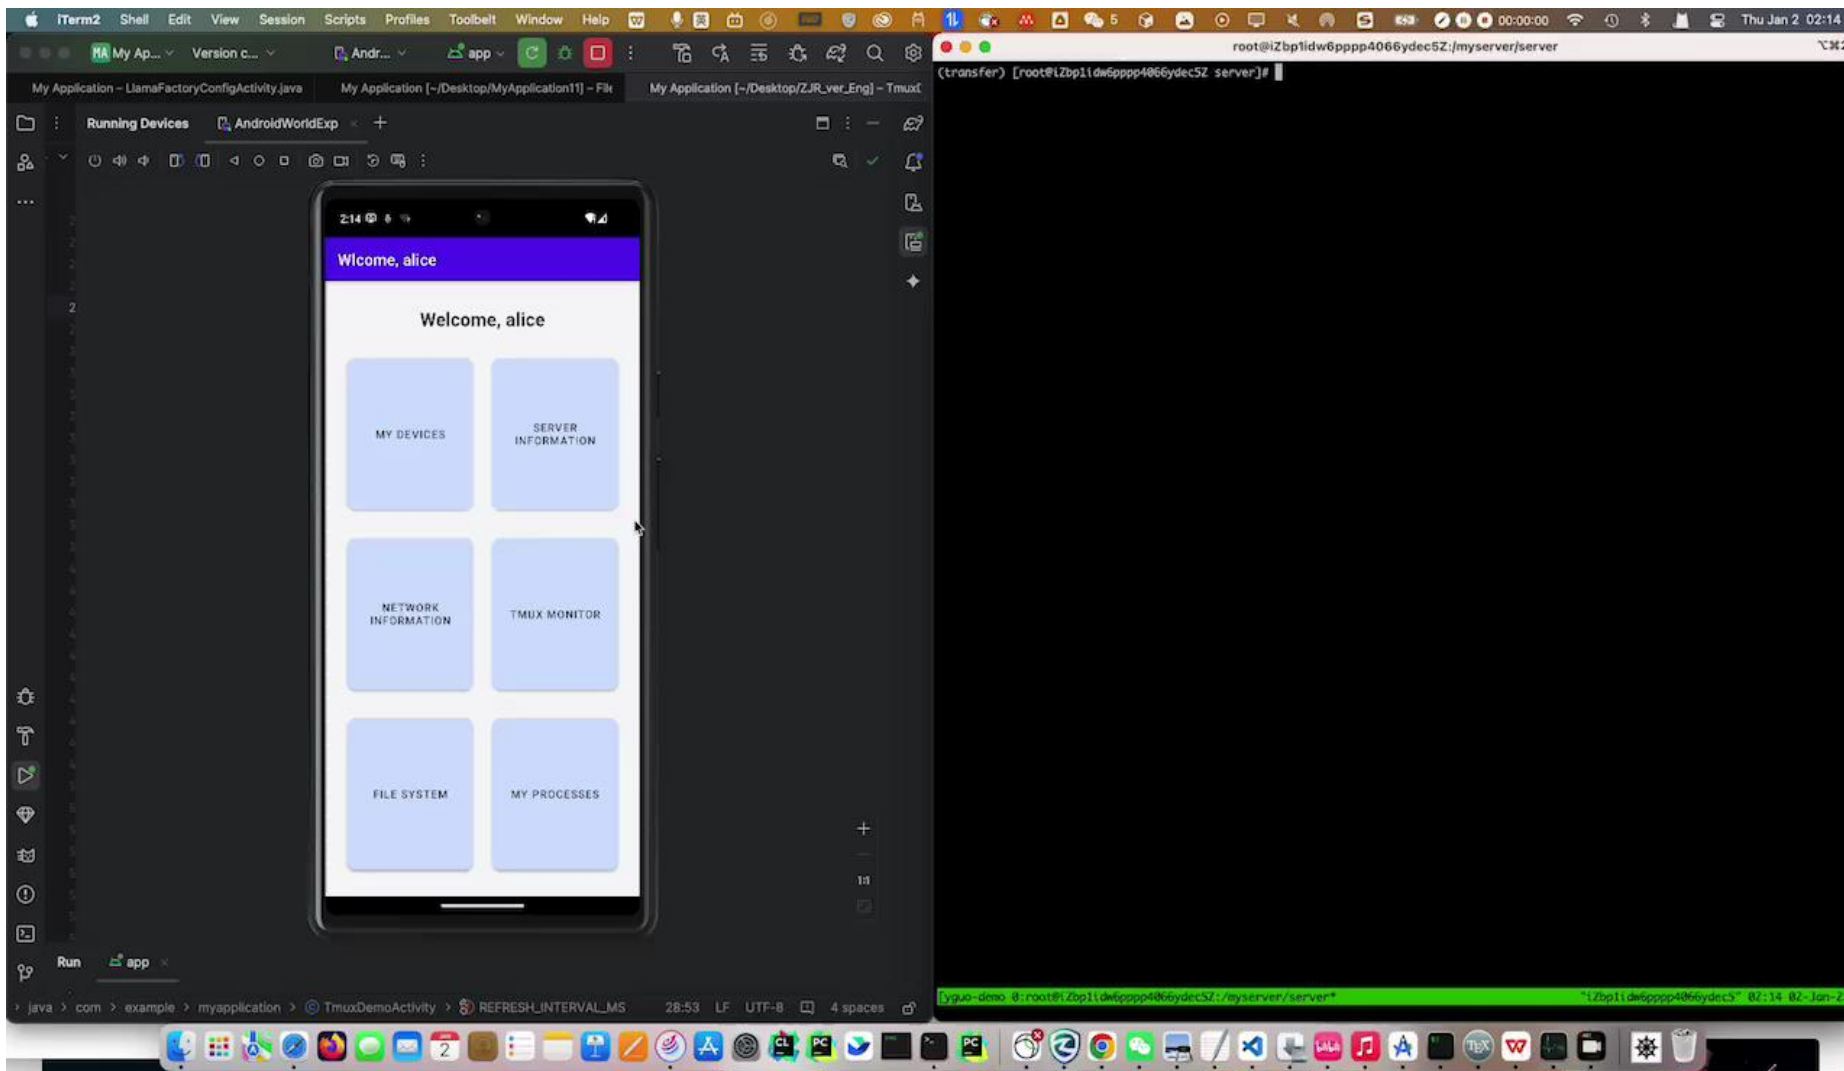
iTerm2 Shell Edit View Session Scripts Profiles Toolbelt Window Help 5 00:00:00 Thu Jan 2 02:14

MA My Ap... Version c... Andr... app

My Application – LlamaFactoryConfigActivity.java My Application [~/Desktop/MyApplication11] – File My Application [~/Desktop/ZJR_ver_Eng] – TmuxD

Running Devices AndroidWorldExp

2:14

Wlcome, alice

Welcome, alice

MY DEVICES

SERVER INFORMATION

NETWORK INFORMATION

TMUX MONITOR

FILE SYSTEM

MY PROCESSES

1:1

Run app

java > com > example > myapplication > TmuxDemoActivity > REFRESH_INTERVAL_MS 28:53 LF UTF-8 4 spaces

root@iZbp1idw6pppp4066ydec5Z:/myserver/server

(transfer) [root@iZbp1idw6pppp4066ydec5Z server]#

[yguo-demo 0:root@iZbp1idw6pppp4066ydec5Z:/myserver/server* "iZbp1idw6pppp4066ydec5" 02:14 02-Jan-2